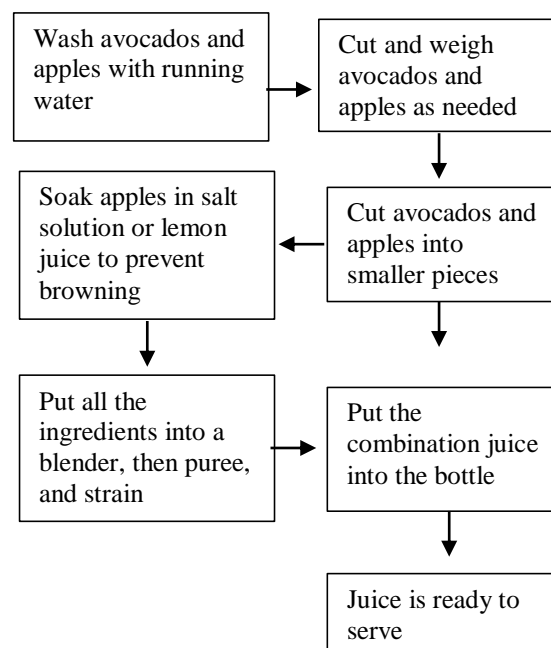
Wash avocados and apples with running water

Cut and weigh avocados and apples as needed

Soak apples in salt solution or lemon juice to prevent browning

Cut avocados and apples into smaller pieces

Put all the ingredients into a blender, then puree, and strain

Put the combination juice into the bottle

Juice is ready to serve